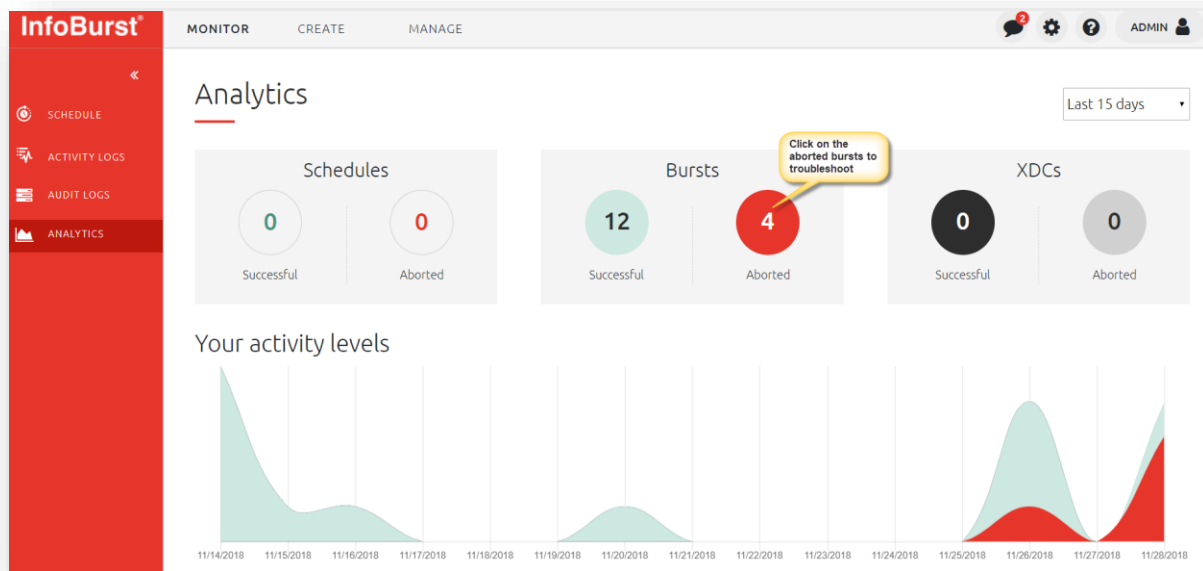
InfoBurst®

MONITOR CREATE MANAGE

2

ADMIN

«

SCHEDULE

ACTIVITY LOGS

AUDIT LOGS

ANALYTICS

Analytics

Last 15 days

Schedules

0

Successful

0

Aborted

Bursts

Click on the aborted bursts to troubleshoot

12

Successful

4

Aborted

XDCs

0

Successful

0

Aborted

Your activity levels

11/14/2018 11/15/2018 11/16/2018 11/17/2018 11/18/2018 11/19/2018 11/20/2018 11/21/2018 11/22/2018 11/23/2018 11/24/2018 11/25/2018 11/26/2018 11/27/2018 11/28/2018